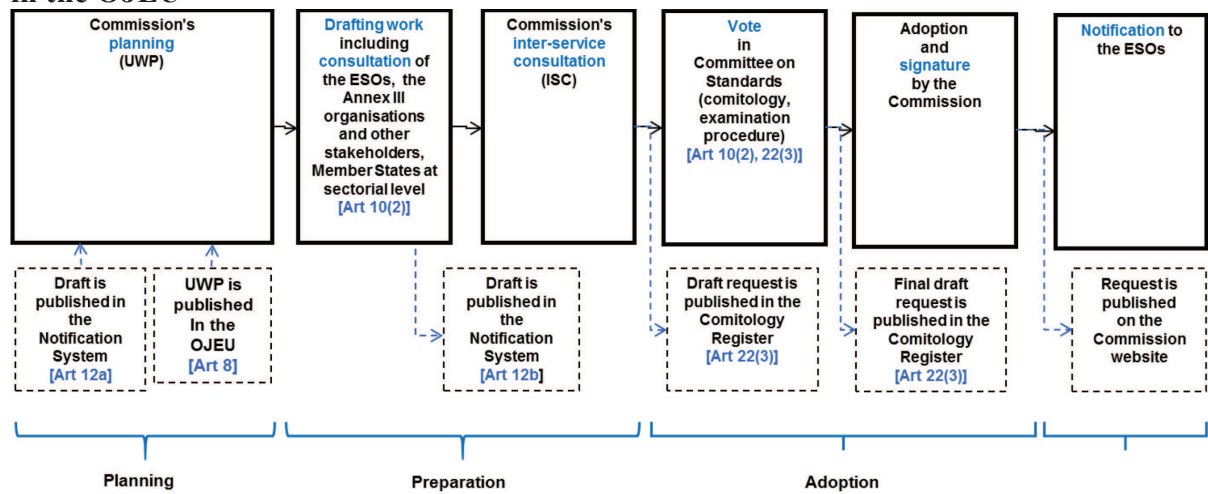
in the OJEU

Commission's planning (UWP)

Drafting work including consultation of the ESOs, the Annex III organisations and other stakeholders, Member States at sectorial level [Art 10(2)]

Commission's inter-service consultation (ISC)

Vote in Committee on Standards (comitology, examination procedure) [Art 10(2), 22(3)]

Adoption and signature by the Commission

Notification to the ESOs

Draft is published in the Notification System [Art 12a]

UWP is published In the OJEU [Art 8]

Draft is published in the Notification System [Art 12b]

Draft request is published in the Comitology Register [Art 22(3)]

Final draft request is published in the Comitology Register [Art 22(3)]

Request is published on the Commission website

Planning

Preparation

Adoption